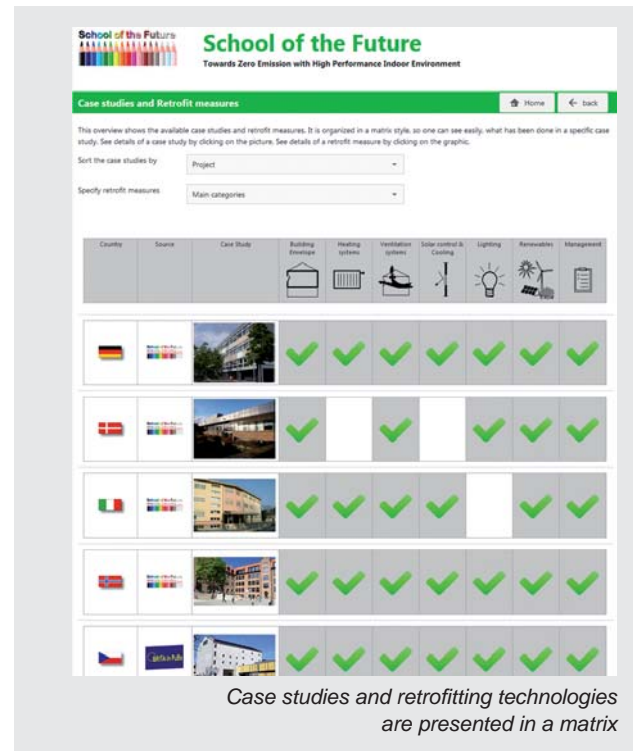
School of the Future

School of the Future
Towards Zero Emission with High Performance Indoor Environment

Case studies and Retrofit measures

Home | ← back

This overview shows the available case studies and retrofit measures. It is organized in a matrix style, so one can see easily, what has been done in a specific case study. See details of a case study by clicking on the picture. See details of a retrofit measure by clicking on the graphic.

Sort the case studies by: Project

Specify retrofit measures: Main categories

| Country | Source | Case Study | Building Envelope | Heating systems | Ventilation systems | Solar control & Cooling | Lighting | Renewables | Management |
|---|---|---|---|---|---|---|---|---|---|
| | | | ✓ | ✓ | ✓ | ✓ | ✓ | ✓ | ✓ |
| | | | ✓ | | ✓ | | ✓ | ✓ | ✓ |
| | | | ✓ | ✓ | ✓ | ✓ | | ✓ | ✓ |
| | | | ✓ | ✓ | ✓ | ✓ | ✓ | ✓ | ✓ |
| | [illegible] | | ✓ | ✓ | ✓ | ✓ | ✓ | ✓ | ✓ |

Case studies and retrofitting technologies are presented in a matrix